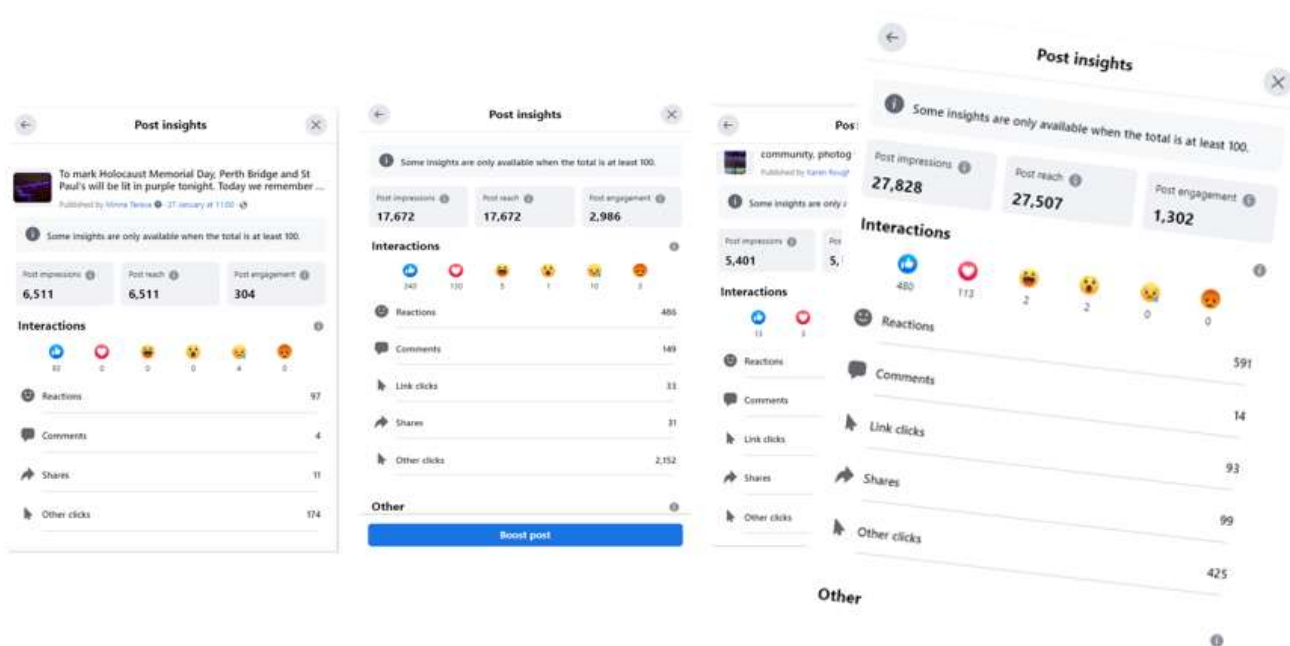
Post insights

To mark Holocaust Memorial Day, Perth Bridge and St Paul's will be lit in purple tonight. Today we remember ...

Published by Minnie Teneva · 27 January at 11:00

Some insights are only available when the total is at least 100.

Post impressions 6,511

Post reach 6,511

Post engagement 304

Interactions

93 0 0 0 4 0

Reactions 97

Comments 4

Shares 11

Other clicks 174

Post insights

Some insights are only available when the total is at least 100.

Post impressions 17,672

Post reach 17,672

Post engagement 2,986

Interactions

340 130 5 1 10 3

Reactions 486

Comments 149

Link clicks 33

Shares 31

Other clicks 2,152

Other

Boost post

Pos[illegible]

community, photog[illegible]

Published by Karen Rough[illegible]

Some insights are only a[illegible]

Post impressions 5,401

Po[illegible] 5,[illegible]

Interactions

11 3

Reactions

Comments

Link clicks

Shares

Other clicks

Post insights

Some insights are only available when the total is at least 100.

Post impressions 27,828

Post reach 27,507

Post engagement 1,302

Interactions

480 113 2 2 0 0

Reactions 591

Comments 14

Link clicks 93

Shares 99

Other clicks 425

Other